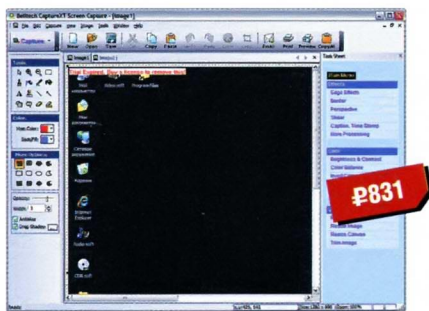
Bettech CaptureXT Screen Capture - [Image1]
File Edit Capture View Image Tools Window Help
Capture
New Open Save Cut Copy Paste Zoom Print Preview Copy All
Image1 Image2
Tools
Colors
Main Color:
Back/Fill:
Shape Options
Options
Width: 1
Antialias
Drop Shadow
Task Sheet
Effects
Edge Effects
Border
Perspective
Shear
Caption, Time Stamp
More Processing
Color
Brightness & Contrast
Color Balance
Resize Image
Resize Canvas
Trim image
Trial Expired. Buy a license to remove this!
Internet Explorer
₽831
Ready